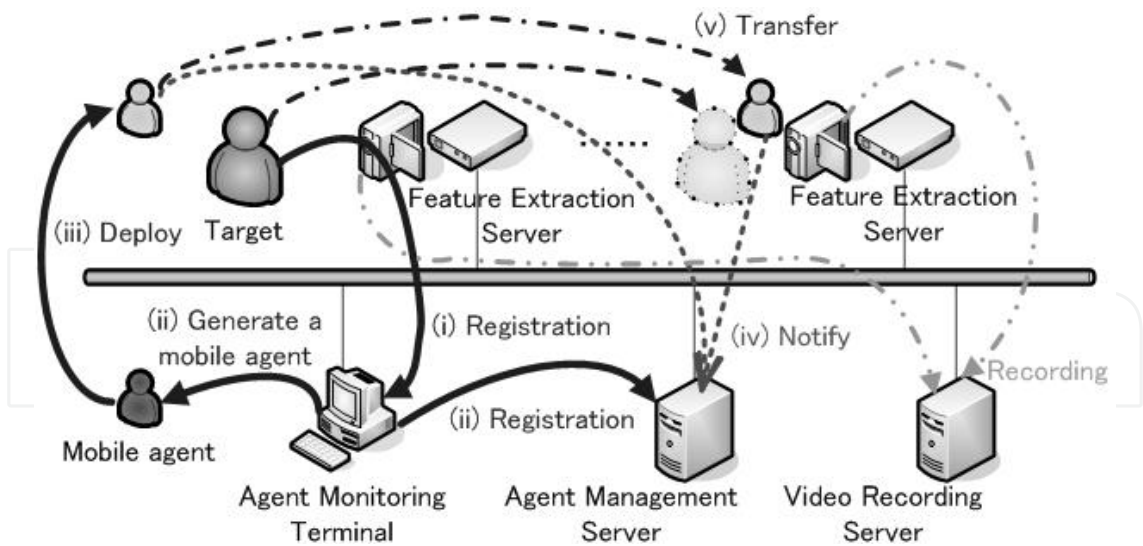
(v) Transfer

Target

Feature Extraction Server

Feature Extraction Server

(iii) Deploy

(ii) Generate a mobile agent

(i) Registration

(iv) Notify

Recording

Mobile agent

(ii) Registration

Agent Monitoring Terminal

Agent Management Server

Video Recording Server